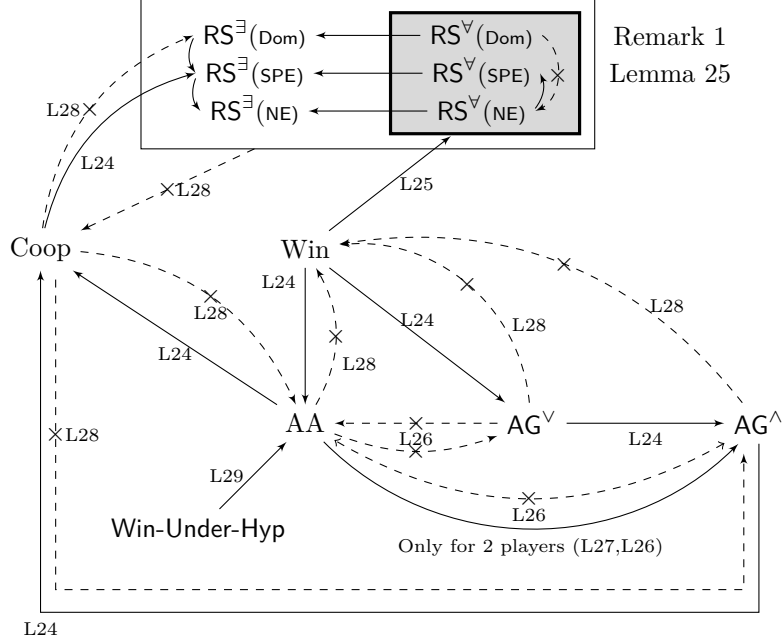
$\mathsf{RS}^{\exists}$(Dom)
$\mathsf{RS}^{\exists}$(SPE)
$\mathsf{RS}^{\exists}$(NE)
$\mathsf{RS}^{\forall}$(Dom)
$\mathsf{RS}^{\forall}$(SPE)
$\mathsf{RS}^{\forall}$(NE)
Remark 1
Lemma 25
L28
L24
L28
L25
Coop
Win
L24
L28
L28
L24
L28
L24
L28
L28
AA
$\mathsf{AG}^{\vee}$
$\mathsf{AG}^{\wedge}$
L26
L24
L29
L26
Win-Under-Hyp
Only for 2 players (L27,L26)
L24